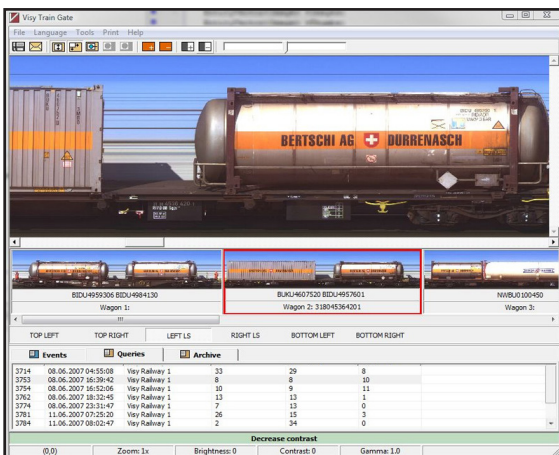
Visy Train Gate

File Language Tools Print Help

BERTSCHI AG DURRENASCH

BIDU4959306 BIDU4984130

BUKU4607520 BIDU4957601

Wagon 2: 318045364201

NWBU0100450

Wagon 1:

Wagon 3:

TOP LEFT | TOP RIGHT | LEFT LS | RIGHT LS | BOTTOM LEFT | BOTTOM RIGHT

Events | Queries | Archive

| | | | | | |
|---|---|---|---|---|---|
| 3714 | 08.06.2007 04:55:08 | Visy Railway 1 | 33 | 29 | 8 |
| 3753 | 08.06.2007 16:39:42 | Visy Railway 1 | 8 | 8 | 10 |
| 3754 | 08.06.2007 16:52:06 | Visy Railway 1 | 10 | 9 | 11 |
| 3762 | 08.06.2007 18:32:45 | Visy Railway 1 | 13 | 13 | 1 |
| 3774 | 08.06.2007 23:31:47 | Visy Railway 1 | 7 | 13 | 0 |
| 3781 | 11.06.2007 07:25:20 | Visy Railway 1 | 26 | 15 | 3 |
| 3784 | 11.06.2007 08:02:47 | Visy Railway 1 | 2 | 34 | 0 |

Decrease contrast

(0,0) | Zoom: 1x | Brightness: 0 | Contrast: 0 | Gamma: 1.0